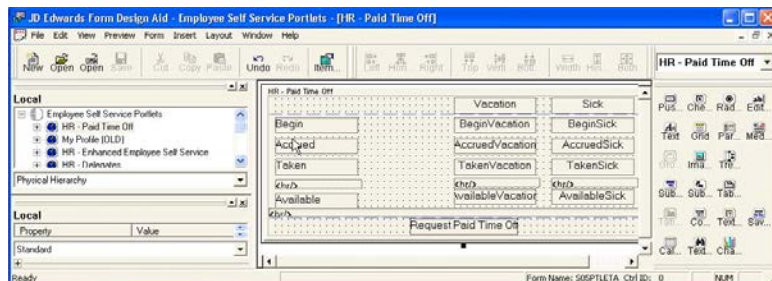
JD Edwards Form Design Aid - Employee Self Service Portlets - [HR - Paid Time Off]

File Edit View Preview Form Insert Layout Window Help

New Open Open Save Cut Copy Paste Undo Redo Item... Left Horiz Right Top Vert Bott Width Hei Both

HR - Paid Time Off

Local

Employee Self Service Portlets
HR - Paid Time Off
My Profile (OLD)
HR - Enhanced Employee Self Service
HR - Delegates

Physical Hierarchy

Local

| Property | Value |
|---|---|

Standard

HR - Paid Time Off

Vacation
Sick
Begin
BeginVacation
BeginSick
Accrued
AccruedVacation
AccruedSick
Taken
TakenVacation
TakenSick
<hr/>
<hr/>
<hr/>
Available
AvailableVacation
AvailableSick
<br/>
Request Paid Time Off

Pus... Che... Rad... Edit...
Text Grid Par... Med...
Ima... Tre...
Sub... Sub... Tab...
Co... Text... Sav...
Cal... Text... Cha...

Ready
Form Name: S05PTLETA Ctrl ID: 0
NUM